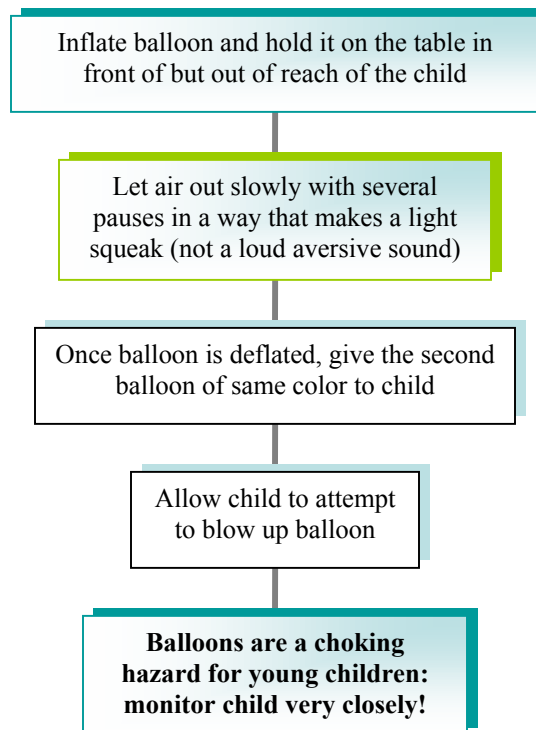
Inflate balloon and hold it on the table in front of but out of reach of the child

Let air out slowly with several pauses in a way that makes a light squeak (not a loud aversive sound)

Once balloon is deflated, give the second balloon of same color to child

Allow child to attempt to blow up balloon

**Balloons are a choking hazard for young children: monitor child very closely!**